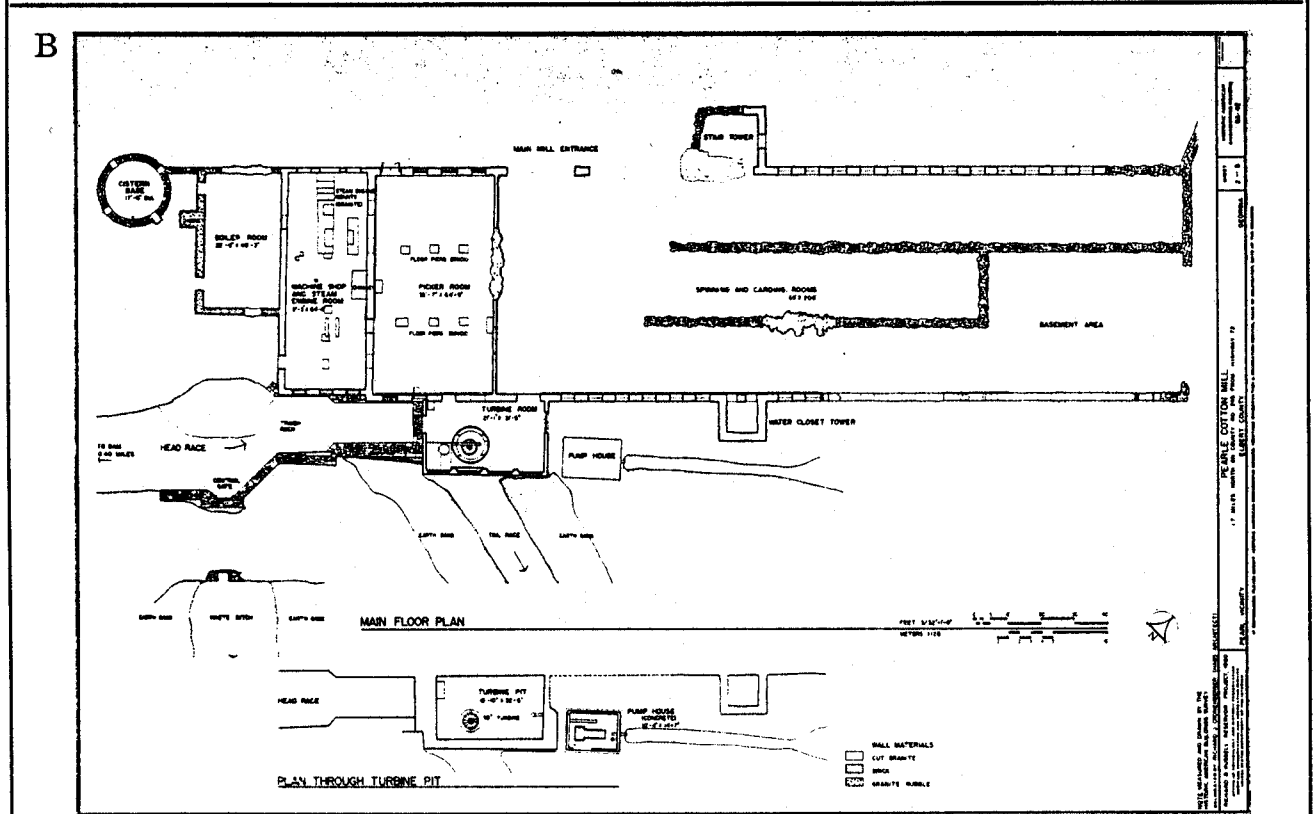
B

MAIN MILL ENTRANCE

STAIR TOWER

CISTERN BASE

BOILER ROOM

MACHINE SHOP AND STEAM ENGINE ROOM

PICKER ROOM

SPINNING AND CARDING ROOMS

BASEMENT AREA

TURBINE ROOM

WATER CLOSET TOWER

PUMP HOUSE

HEAD RACE

TAIL RACE

MAIN FLOOR PLAN

HEAD RACE

TURBINE PIT

PUMP HOUSE

PLAN THROUGH TURBINE PIT

WALL MATERIALS

CUT GRANITE

BRICK

GRANITE RUBBLE

PEARLE COTTON MILL

ELBERT COUNTY

GEORGIA